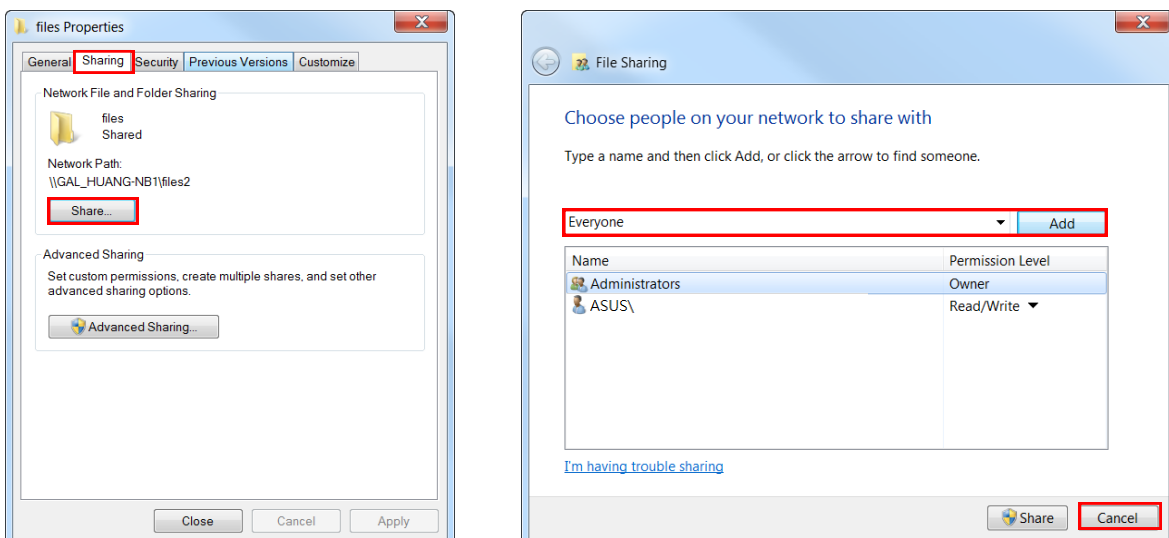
files Properties

General Sharing Security Previous Versions Customize

Network File and Folder Sharing

files
Shared

Network Path:
\\GAL_HUANG-NB1\files2

Share...

Advanced Sharing

Set custom permissions, create multiple shares, and set other advanced sharing options.

Advanced Sharing...

Close Cancel Apply

File Sharing

Choose people on your network to share with

Type a name and then click Add, or click the arrow to find someone.

Everyone Add

| Name | Permission Level |
|---|---|
| Administrators | Owner |
| ASUS\ | Read/Write |

I'm having trouble sharing

Share Cancel